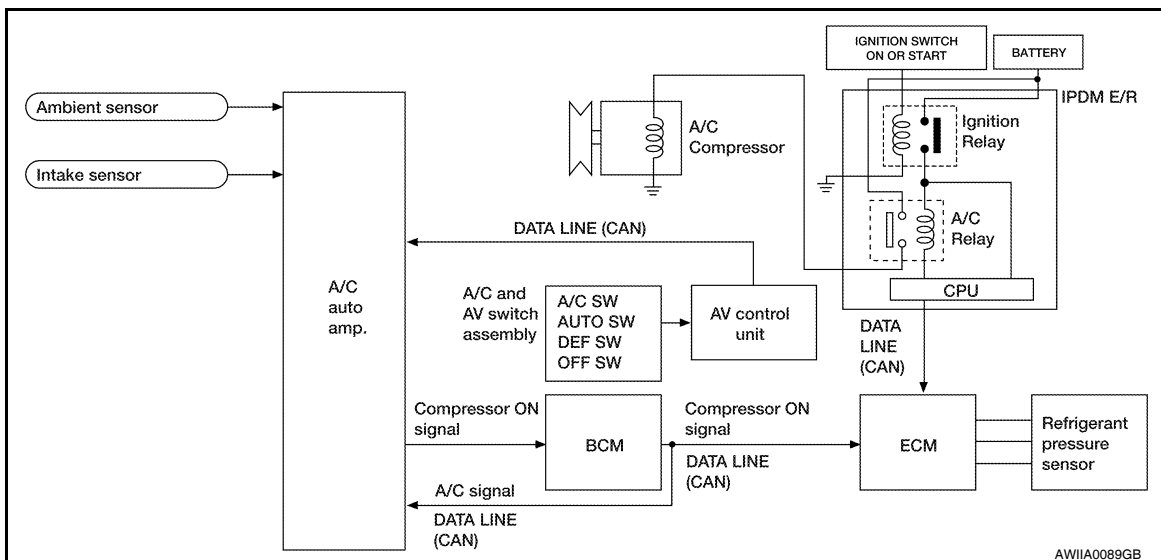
IGNITION SWITCH ON OR START

BATTERY

IPDM E/R

Ambient sensor

Intake sensor

A/C Compressor

Ignition Relay

A/C Relay

CPU

DATA LINE (CAN)

A/C auto amp.

A/C and AV switch assembly

A/C SW
AUTO SW
DEF SW
OFF SW

AV control unit

DATA LINE (CAN)

Compressor ON signal

BCM

Compressor ON signal

DATA LINE (CAN)

ECM

Refrigerant pressure sensor

A/C signal

DATA LINE (CAN)

AWIIA0089GB